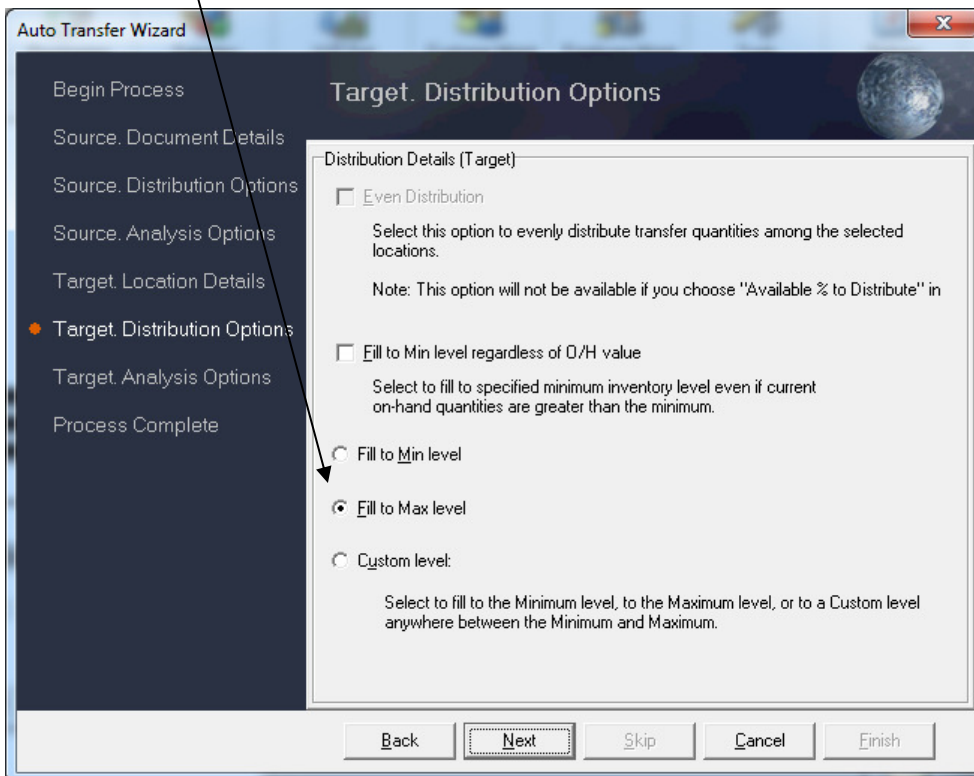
Auto Transfer Wizard

Begin Process
Source. Document Details
Source. Distribution Options
Source. Analysis Options
Target. Location Details
Target. Distribution Options
Target. Analysis Options
Process Complete

Target. Distribution Options

Distribution Details (Target)

Even Distribution

Select this option to evenly distribute transfer quantities among the selected locations.

Note: This option will not be available if you choose "Available % to Distribute" in

Fill to Min level regardless of O/H value

Select to fill to specified minimum inventory level even if current on-hand quantities are greater than the minimum.

Fill to Min level

Fill to Max level

Custom level:

Select to fill to the Minimum level, to the Maximum level, or to a Custom level anywhere between the Minimum and Maximum.

Back Next Skip Cancel Finish